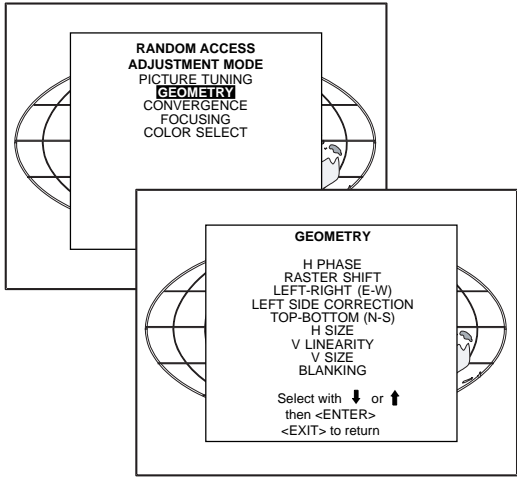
RANDOM ACCESS
ADJUSTMENT MODE
PICTURE TUNING
GEOMETRY
CONVERGENCE
FOCUSING
COLOR SELECT

GEOMETRY

H PHASE
RASTER SHIFT
LEFT-RIGHT (E-W)
LEFT SIDE CORRECTION
TOP-BOTTOM (N-S)
H SIZE
V LINEARITY
V SIZE
BLANKING

Select with ↓ or ↑
then <ENTER>
<EXIT> to return